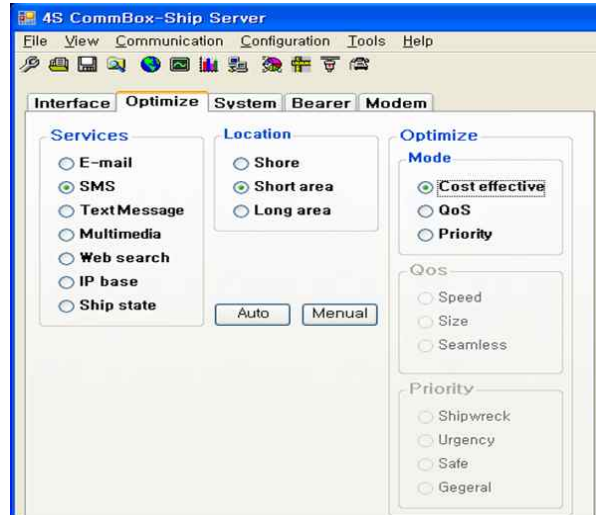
4S CommBox-Ship Server

File View Communication Configuration Tools Help

Interface Optimize System Bearer Modem

Services
E-mail
SMS
TextMessage
Multimedia
Web search
IP base
Ship state

Location
Shore
Short area
Long area

Auto Menual

Optimize
Mode
Cost effective
QoS
Priority

Qos
Speed
Size
Seamless

Priority
Shipwreck
Urgency
Safe
Gegeral